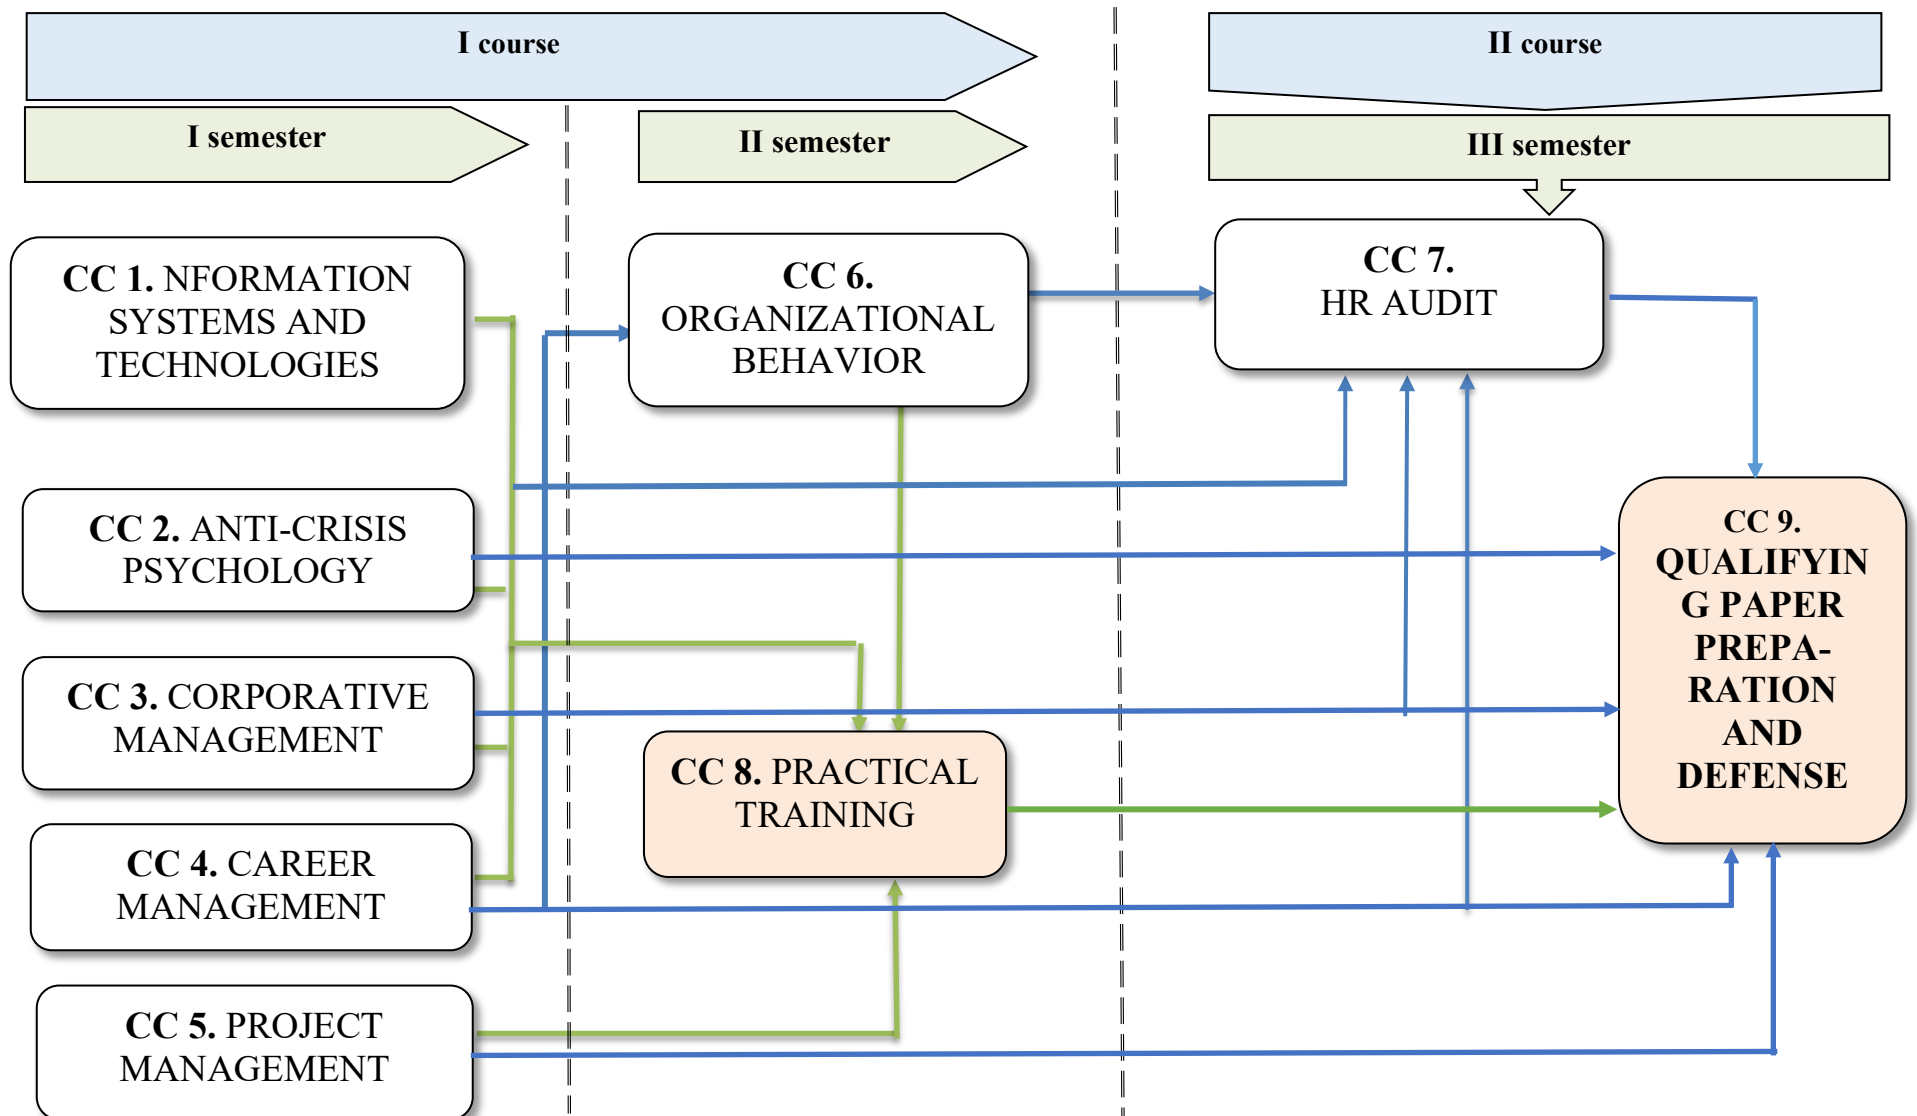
I course

II course

I semester

II semester

III semester

CC 1. NFORMATION SYSTEMS AND TECHNOLOGIES

CC 6. ORGANIZATIONAL BEHAVIOR

CC 7. HR AUDIT

CC 2. ANTI-CRISIS PSYCHOLOGY

CC 9. QUALIFYIN G PAPER PREPA- RATION AND DEFENSE

CC 3. CORPORATIVE MANAGEMENT

CC 8. PRACTICAL TRAINING

CC 4. CAREER MANAGEMENT

CC 5. PROJECT MANAGEMENT